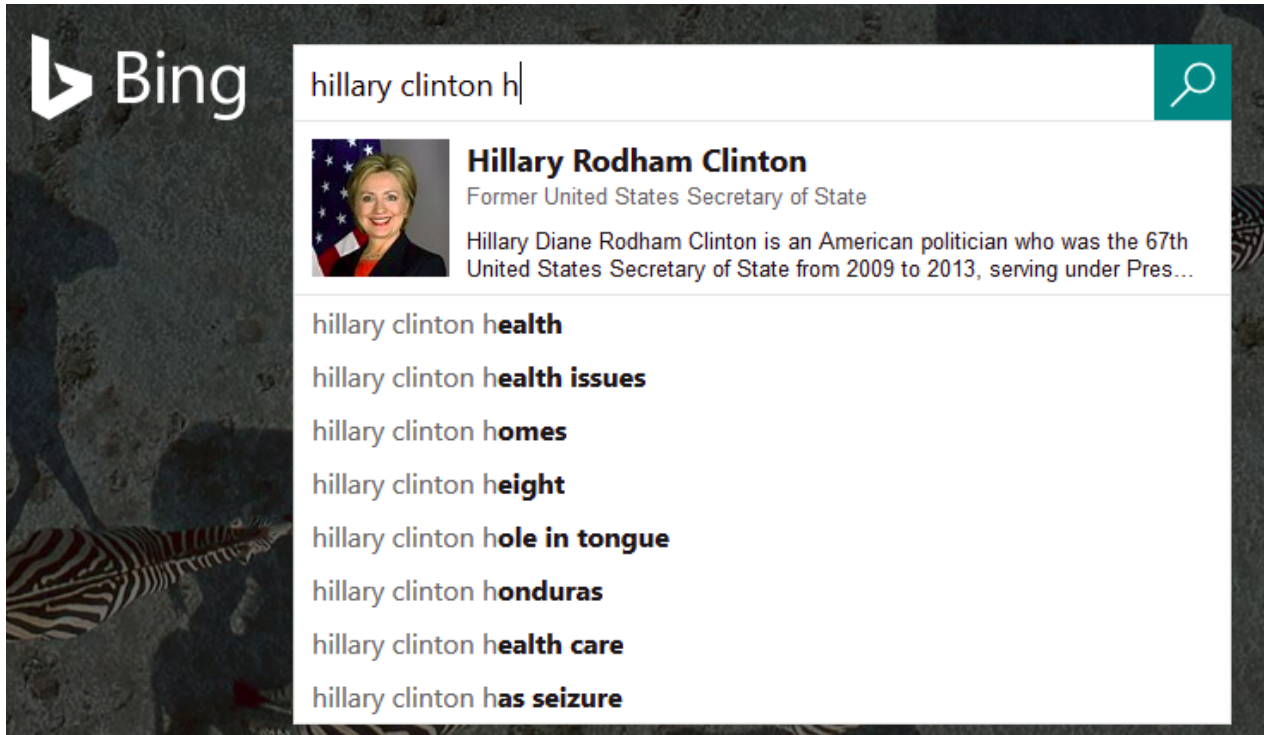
Bing

hillary clinton h

Hillary Rodham Clinton
Former United States Secretary of State
Hillary Diane Rodham Clinton is an American politician who was the 67th United States Secretary of State from 2009 to 2013, serving under Pres...

hillary clinton health
hillary clinton health issues
hillary clinton homes
hillary clinton height
hillary clinton hole in tongue
hillary clinton honduras
hillary clinton health care
hillary clinton has seizure